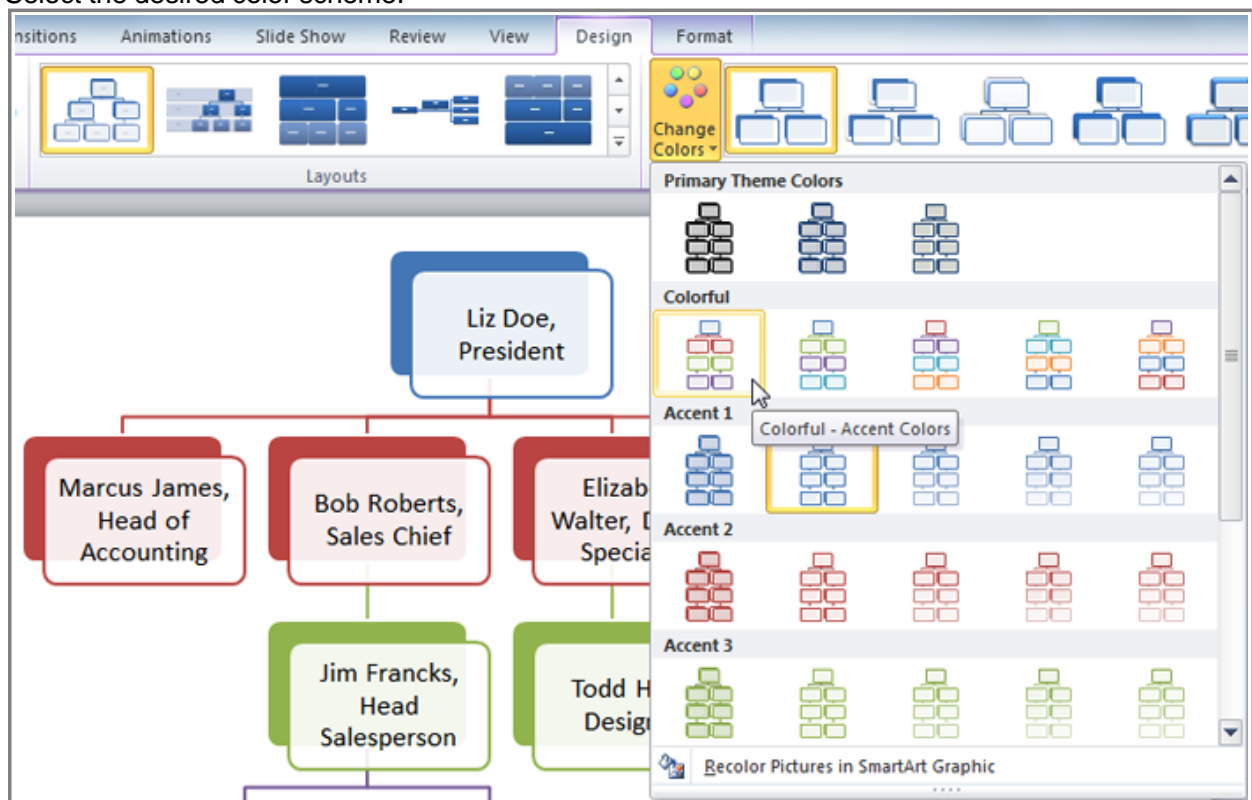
Select the desired color scheme.

nsitions Animations Slide Show Review View Design Format

Layouts

Change Colors

Primary Theme Colors

Colorful

Accent 1

Colorful - Accent Colors

Accent 2

Accent 3

Recolor Pictures in SmartArt Graphic

Liz Doe, President

Marcus James, Head of Accounting

Bob Roberts, Sales Chief

Elizab Walter, D Specia

Jim Francks, Head Salesperson

Todd H Desig